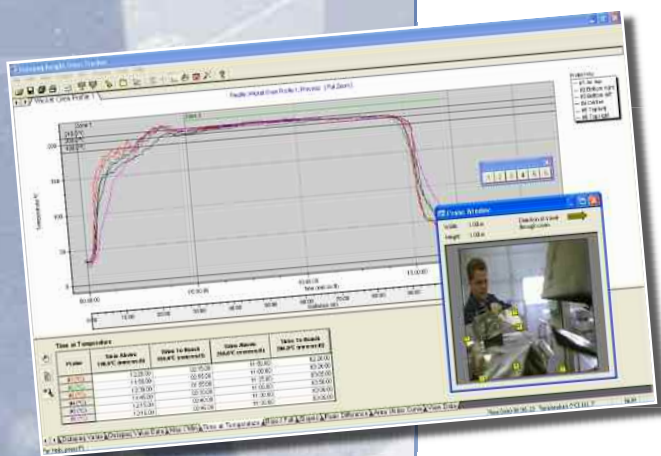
Virtual Oven Profile 1

Zone 1

Zone 2

Temperature °C

Time (mm:ss)

Distance (m)

Probe Key

Probe Window

Width

Height

Direction of travel through oven

Time at Temperature

| Probes | Time Above | Time To Reach | Time Above | Time To Reach |
|---|---|---|---|---|
| #1 | 12:25.00 | 02:55.00 | 11:30.00 | 02:20.00 |
| #2 | 11:55.00 | 02:55.00 | 11:25.00 | 03:20.00 |
| #3 | 12:05.00 | 02:55.00 | 11:30.00 | 03:20.00 |
| #4 | 11:45.00 | 02:55.00 | 11:20.00 | 03:25.00 |
| #5 | 12:15.00 | 02:45.00 | 11:30.00 | 03:20.00 |
| #6 | 12:15.00 | 02:45.00 | 11:30.00 | 03:20.00 |

Time at Temperature